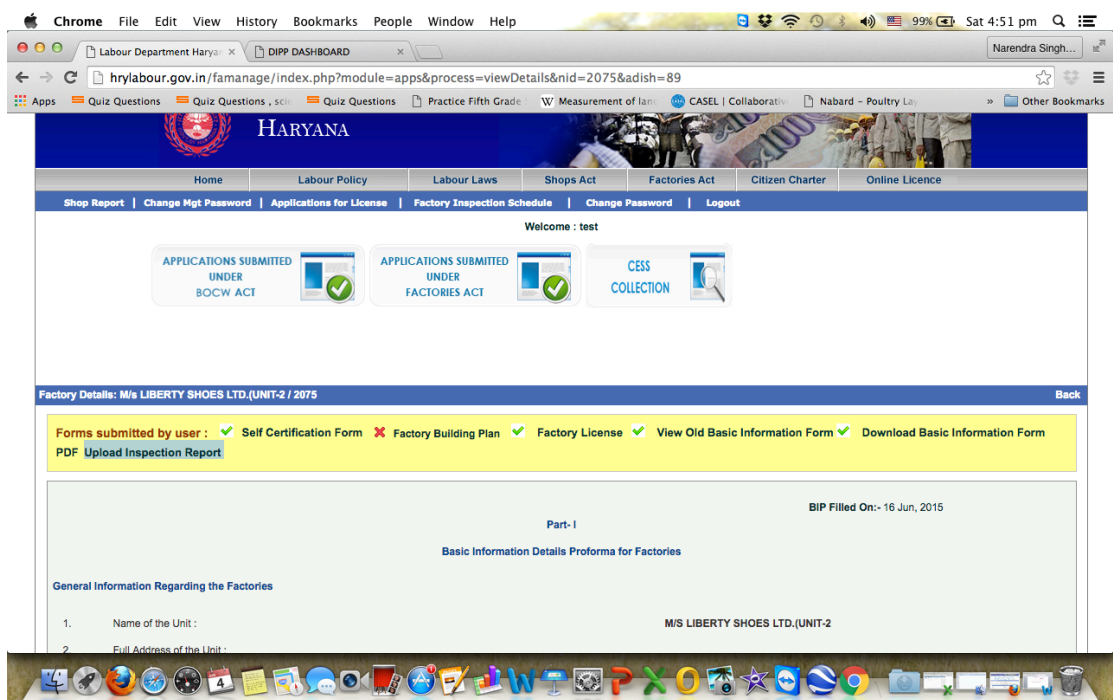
Chrome File Edit View History Bookmarks People Window Help

99% Sat 4:51 pm

Labour Department Haryan ×

DIPP DASHBOARD ×

Narendra Singh...

hrylabour.gov.in/famanage/index.php?module=apps&process=viewDetails&nid=2075&adish=89

Apps Quiz Questions Quiz Questions , sci Quiz Questions Practice Fifth Grade Measurement of lan CASEL | Collaborativ Nabard – Poultry La » Other Bookmarks

HARYANA

Home | Labour Policy | Labour Laws | Shops Act | Factories Act | Citizen Charter | Online Licence

Shop Report | Change Mgt Password | Applications for License | Factory Inspection Schedule | Change Password | Logout

Welcome : test

APPLICATIONS SUBMITTED UNDER BOCW ACT

APPLICATIONS SUBMITTED UNDER FACTORIES ACT

CESS COLLECTION

Factory Details: M/s LIBERTY SHOES LTD.(UNIT-2 / 2075

Back

Forms submitted by user : Self Certification Form Factory Building Plan Factory License View Old Basic Information Form Download Basic Information Form PDF Upload Inspection Report

BIP Filled On:- 16 Jun, 2015

Part- I

Basic Information Details Proforma for Factories

General Information Regarding the Factories

1. Name of the Unit : M/S LIBERTY SHOES LTD.(UNIT-2

2. Full Address of the Unit :